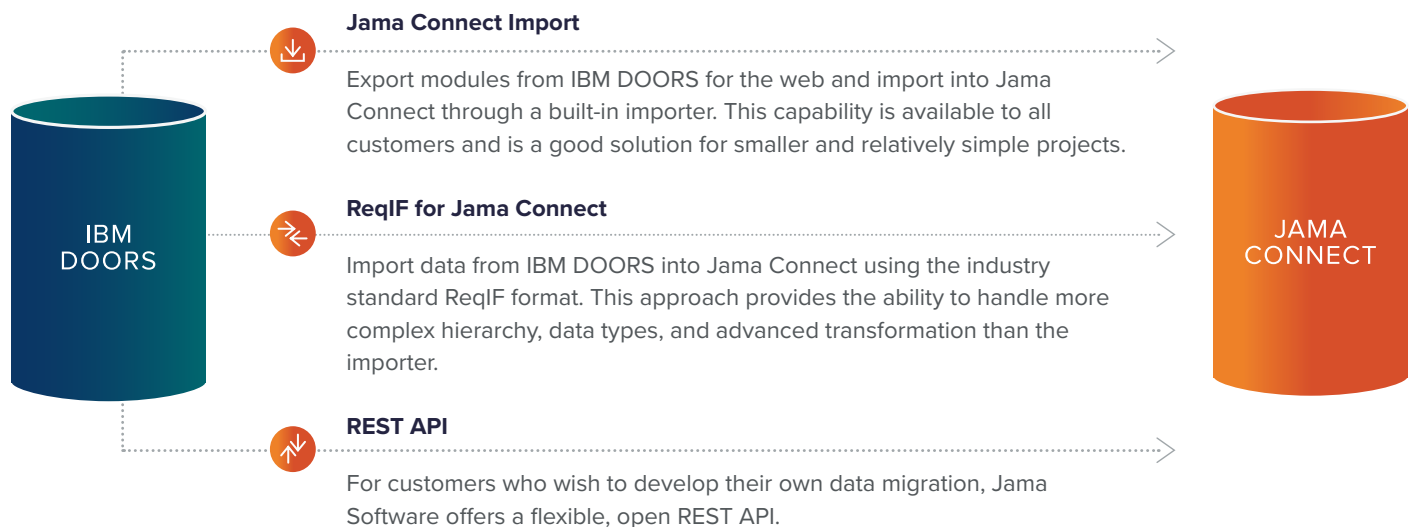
IBM DOORS

Jama Connect Import

Export modules from IBM DOORS for the web and import into Jama Connect through a built-in importer. This capability is available to all customers and is a good solution for smaller and relatively simple projects.

ReqIF for Jama Connect

Import data from IBM DOORS into Jama Connect using the industry standard ReqIF format. This approach provides the ability to handle more complex hierarchy, data types, and advanced transformation than the importer.

REST API

For customers who wish to develop their own data migration, Jama Software offers a flexible, open REST API.

JAMA CONNECT